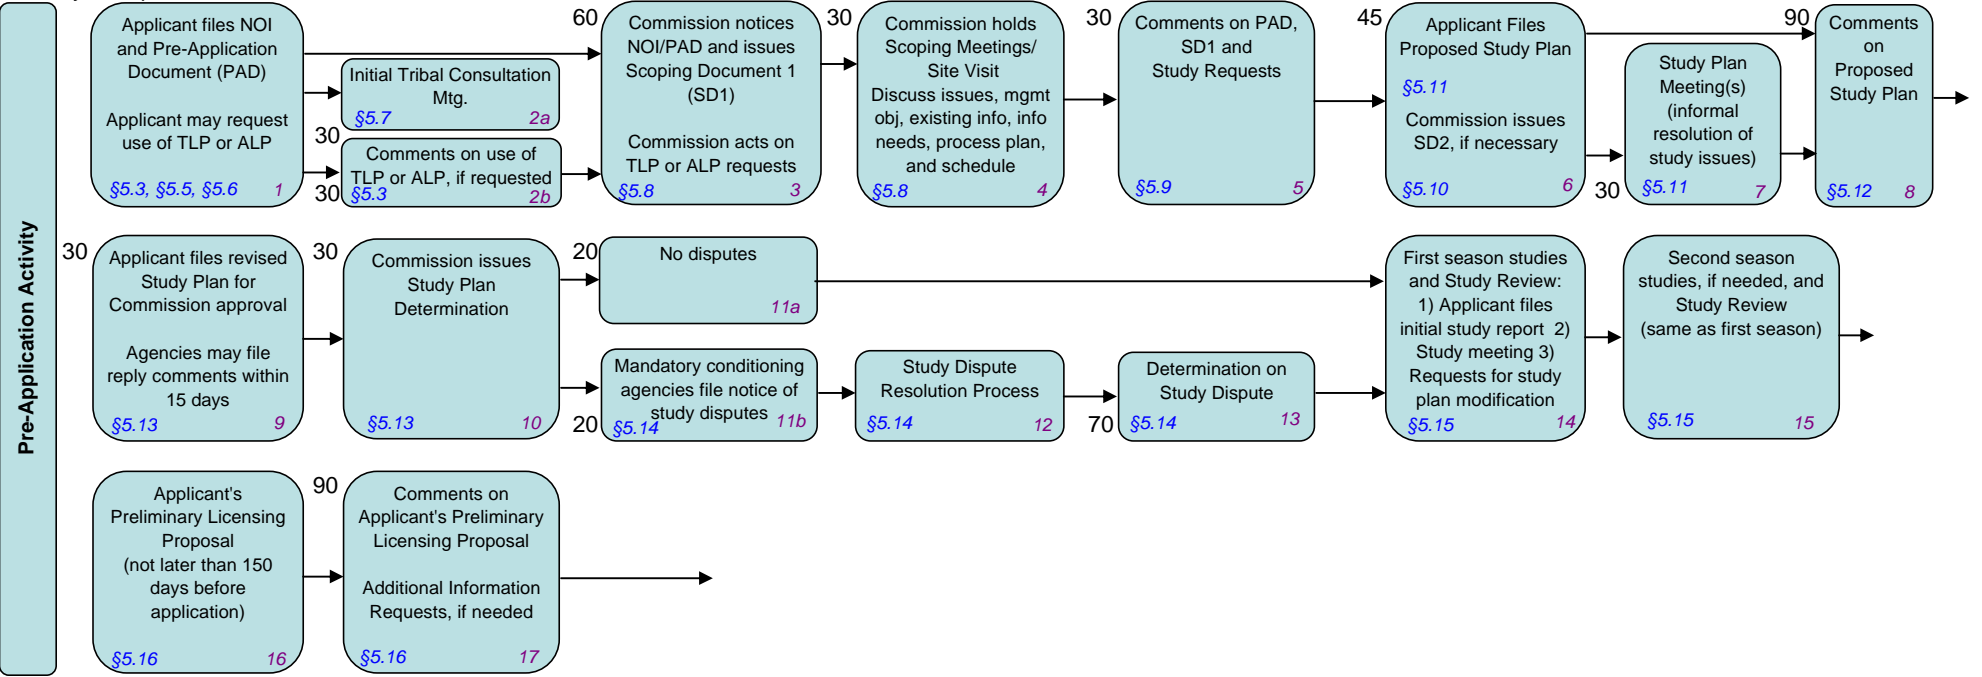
Pre-Application Activity

Applicant files NOI and Pre-Application Document (PAD)

Applicant may request use of TLP or ALP

§5.3, §5.5, §5.6 1

Initial Tribal Consultation Mtg.

§5.7 2a

30

Comments on use of TLP or ALP, if requested

30 §5.3 2b

60

Commission notices NOI/PAD and issues Scoping Document 1 (SD1)

Commission acts on TLP or ALP requests

§5.8 3

30

Commission holds Scoping Meetings/ Site Visit

Discuss issues, mgmt obj, existing info, info needs, process plan, and schedule

§5.8 4

30

Comments on PAD, SD1 and Study Requests

§5.9 5

45

Applicant Files Proposed Study Plan

§5.11

Commission issues SD2, if necessary

§5.10 6

30

Study Plan Meeting(s) (informal resolution of study issues)

§5.11 7

90

Comments on Proposed Study Plan

§5.12 8

30

Applicant files revised Study Plan for Commission approval

Agencies may file reply comments within 15 days

§5.13 9

30

Commission issues Study Plan Determination

§5.13 10

20

No disputes

11a

Mandatory conditioning agencies file notice of study disputes

20 §5.14 11b

Study Dispute Resolution Process

§5.14 12

70

Determination on Study Dispute

§5.14 13

First season studies and Study Review: 1) Applicant files initial study report 2) Study meeting 3) Requests for study plan modification

§5.15 14

Second season studies, if needed, and Study Review (same as first season)

§5.15 15

Applicant's Preliminary Licensing Proposal (not later than 150 days before application)

§5.16 16

90

Comments on Applicant's Preliminary Licensing Proposal

Additional Information Requests, if needed

§5.16 17